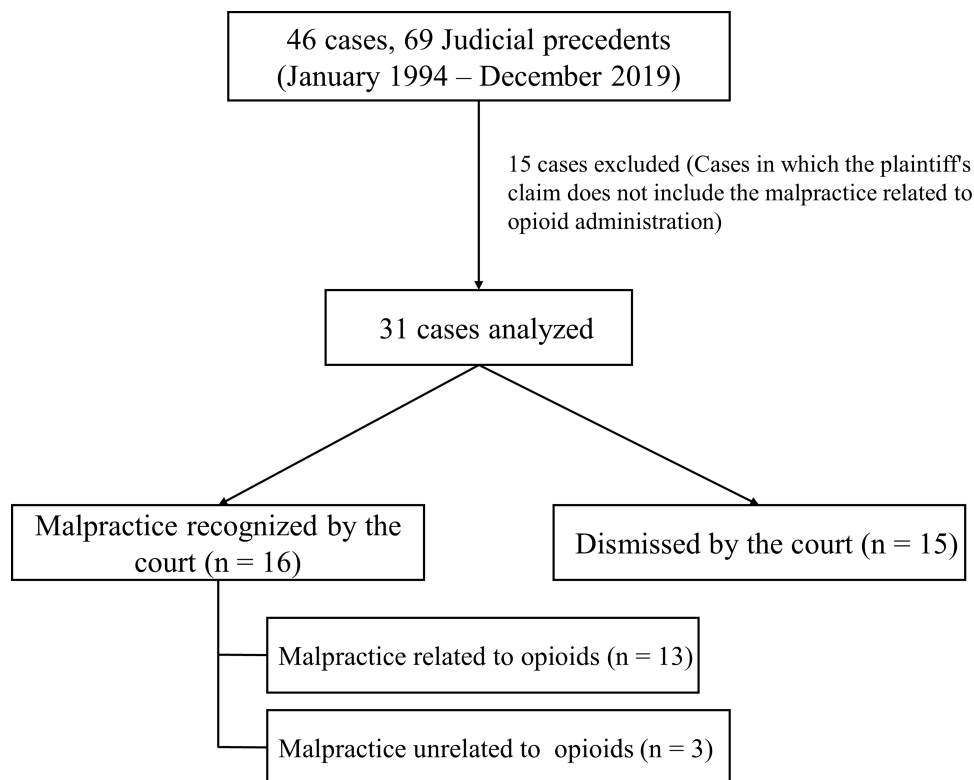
46 cases, 69 Judicial precedents (January 1994 – December 2019)

15 cases excluded (Cases in which the plaintiff's claim does not include the malpractice related to opioid administration)

31 cases analyzed

Malpractice recognized by the court (n = 16)

Dismissed by the court (n = 15)

Malpractice related to opioids (n = 13)

Malpractice unrelated to opioids (n = 3)